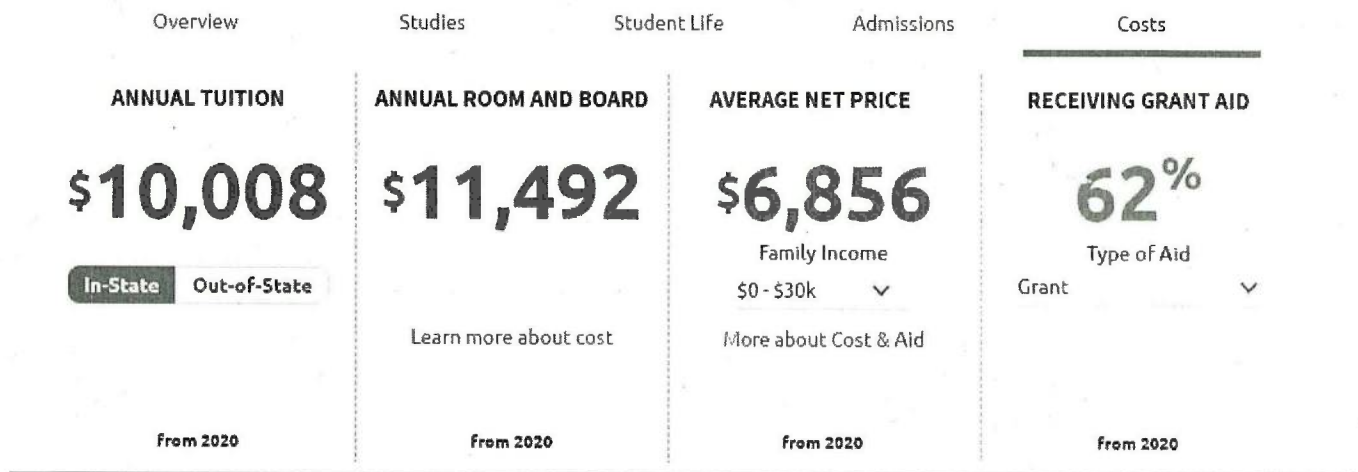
Overview Studies Student Life Admissions Costs

ANNUAL TUITION

$10,008

In-State Out-of-State

From 2020

ANNUAL ROOM AND BOARD

$11,492

Learn more about cost

From 2020

AVERAGE NET PRICE

$6,856

Family Income

$0 - $30k

More about Cost & Aid

From 2020

RECEIVING GRANT AID

62%

Type of Aid

Grant

From 2020